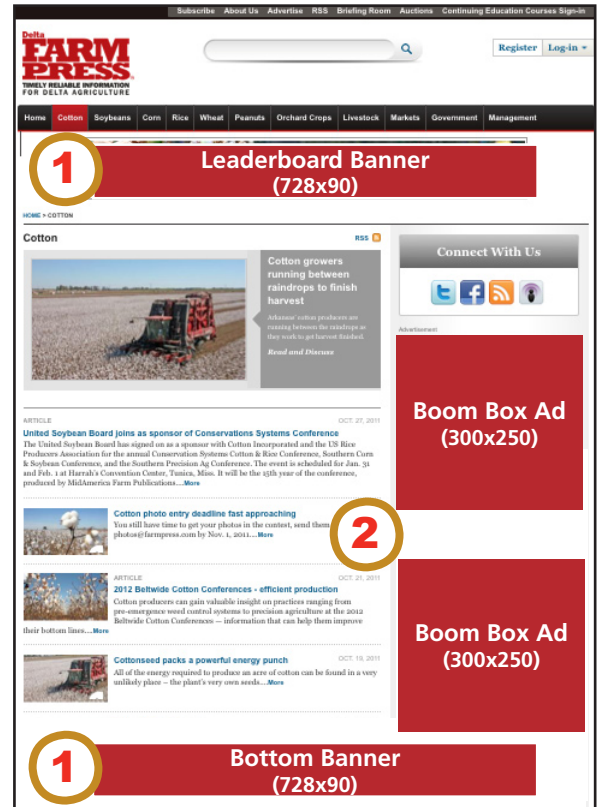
Subscribe About Us Advertise RSS Briefing Room Auctions Continuing Education Courses Sign-in

Delta FARM PRESS
TIMELY RELIABLE INFORMATION FOR DELTA AGRICULTURE

Register Log-in

Home Cotton Soybeans Corn Rice Wheat Peanuts Orchard Crops Livestock Markets Government Management

1
Leaderboard Banner
(728x90)

HOME > COTTON

Cotton RSS

Cotton growers running between raindrops to finish harvest

Arkansas' cotton producers are running between the raindrops as they work to get harvest finished.

Read and Discuss

Connect With Us

Advertisement

Boom Box Ad
(300x250)

ARTICLE OCT. 27, 2011
United Soybean Board joins as sponsor of Conservations Systems Conference
The United Soybean Board has signed on as a sponsor with Cotton Incorporated and the US Rice Producers Association for the annual Conservation Systems Cotton & Rice Conference, Southern Corn & Soybean Conference, and the Southern Precision Ag Conference. The event is scheduled for Jan. 31 and Feb. 1 at Harrah's Convention Center, Tunica, Miss. It will be the 15th year of the conference, produced by MidAmerica Farm Publications....More

Cotton photo entry deadline fast approaching
You still have time to get your photos in the contest, send them photos@farmpress.com by Nov. 1, 2011....More

2

ARTICLE OCT. 21, 2011
2012 Beltwide Cotton Conferences - efficient production
Cotton producers can gain valuable insight on practices ranging from pre-emergence weed control systems to precision agriculture at the 2012 Beltwide Cotton Conferences — information that can help them improve their bottom lines....More

Boom Box Ad
(300x250)

Cottonseed packs a powerful energy punch OCT. 19, 2011
All of the energy required to produce an acre of cotton can be found in a very unlikely place – the plant's very own seeds....More

1
Bottom Banner
(728x90)